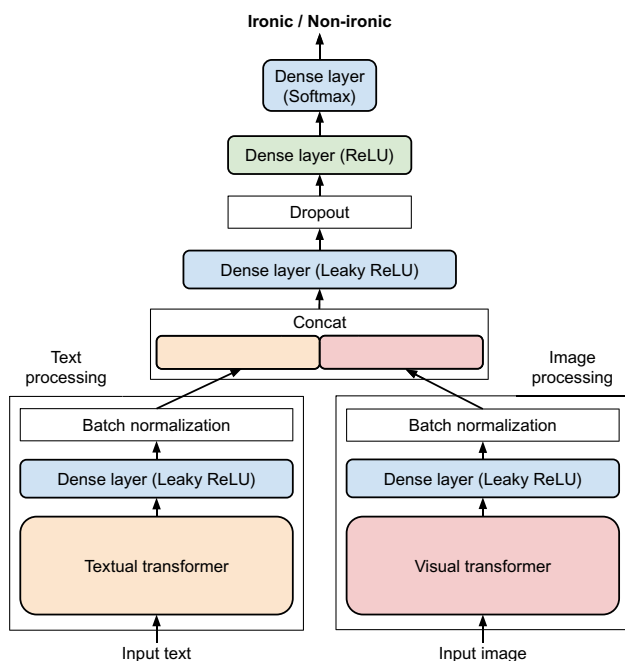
Ironic / Non-ironic

Dense layer (Softmax)

Dense layer (ReLU)

Dropout

Dense layer (Leaky ReLU)

Concat

Text processing

Image processing

Batch normalization

Dense layer (Leaky ReLU)

Textual transformer

Input text

Batch normalization

Dense layer (Leaky ReLU)

Visual transformer

Input image